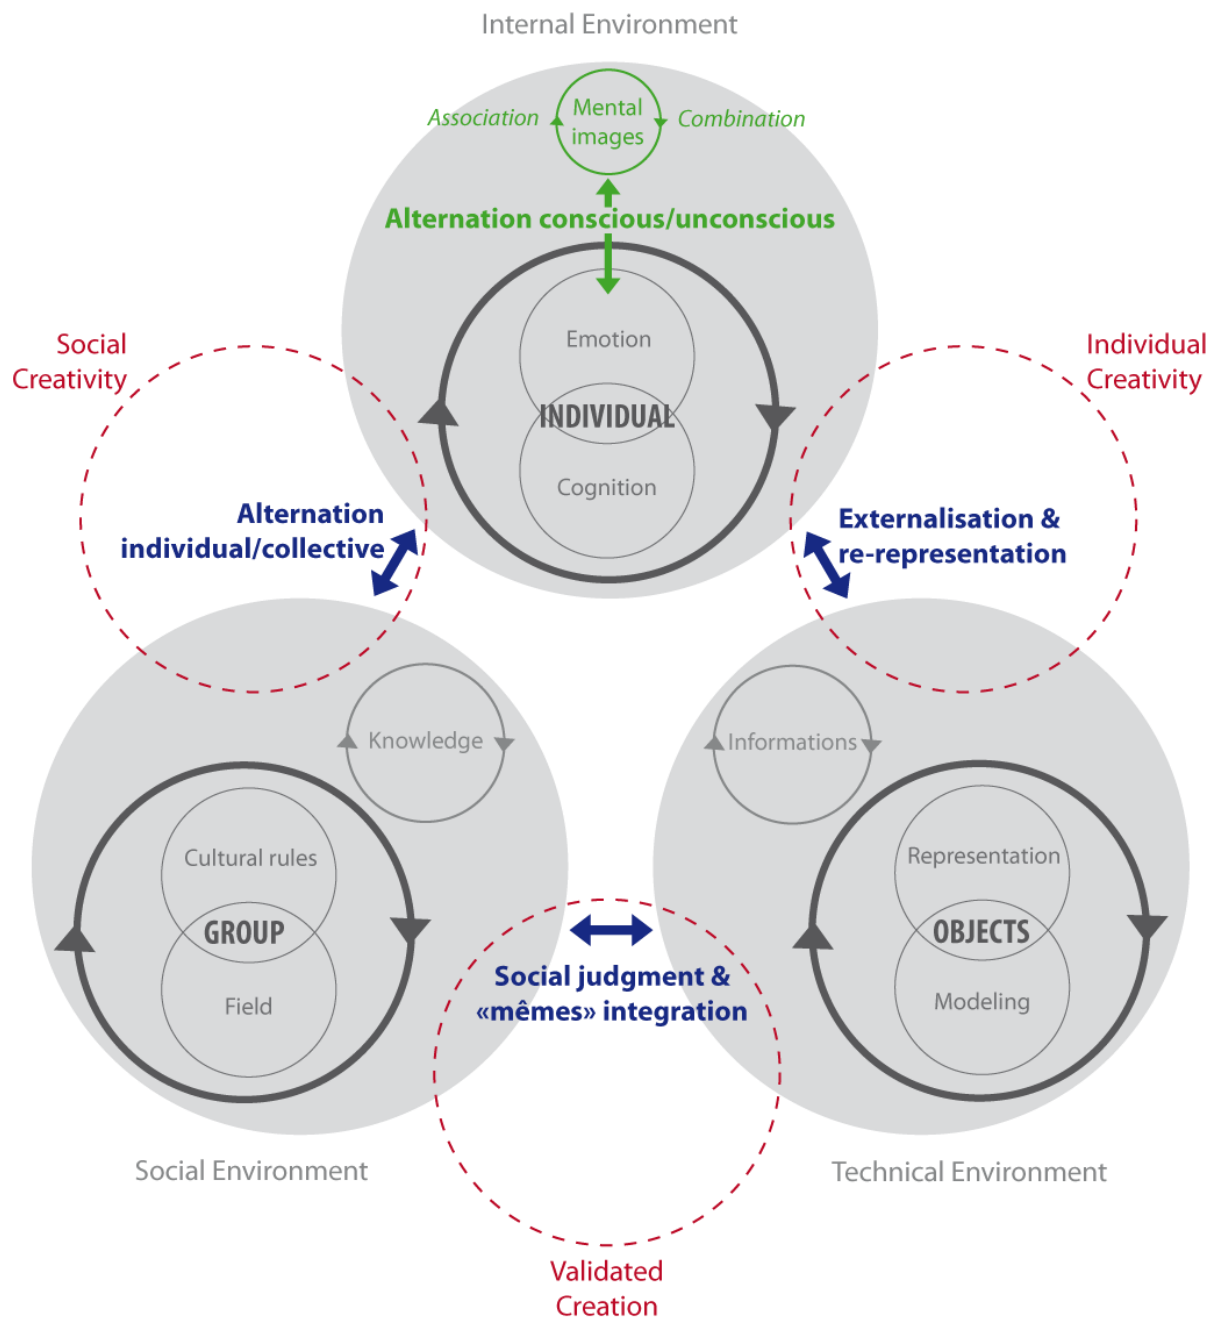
Internal Environment

Association

Mental images

Combination

Alternation conscious/unconscious

Social Creativity

Individual Creativity

Emotion

INDIVIDUAL

Cognition

Alternation individual/collective

Externalisation & re-representation

Knowledge

Informations

Cultural rules

GROUP

Field

Representation

OBJECTS

Modeling

Social judgment & «mêmes» integration

Social Environment

Technical Environment

Validated Creation